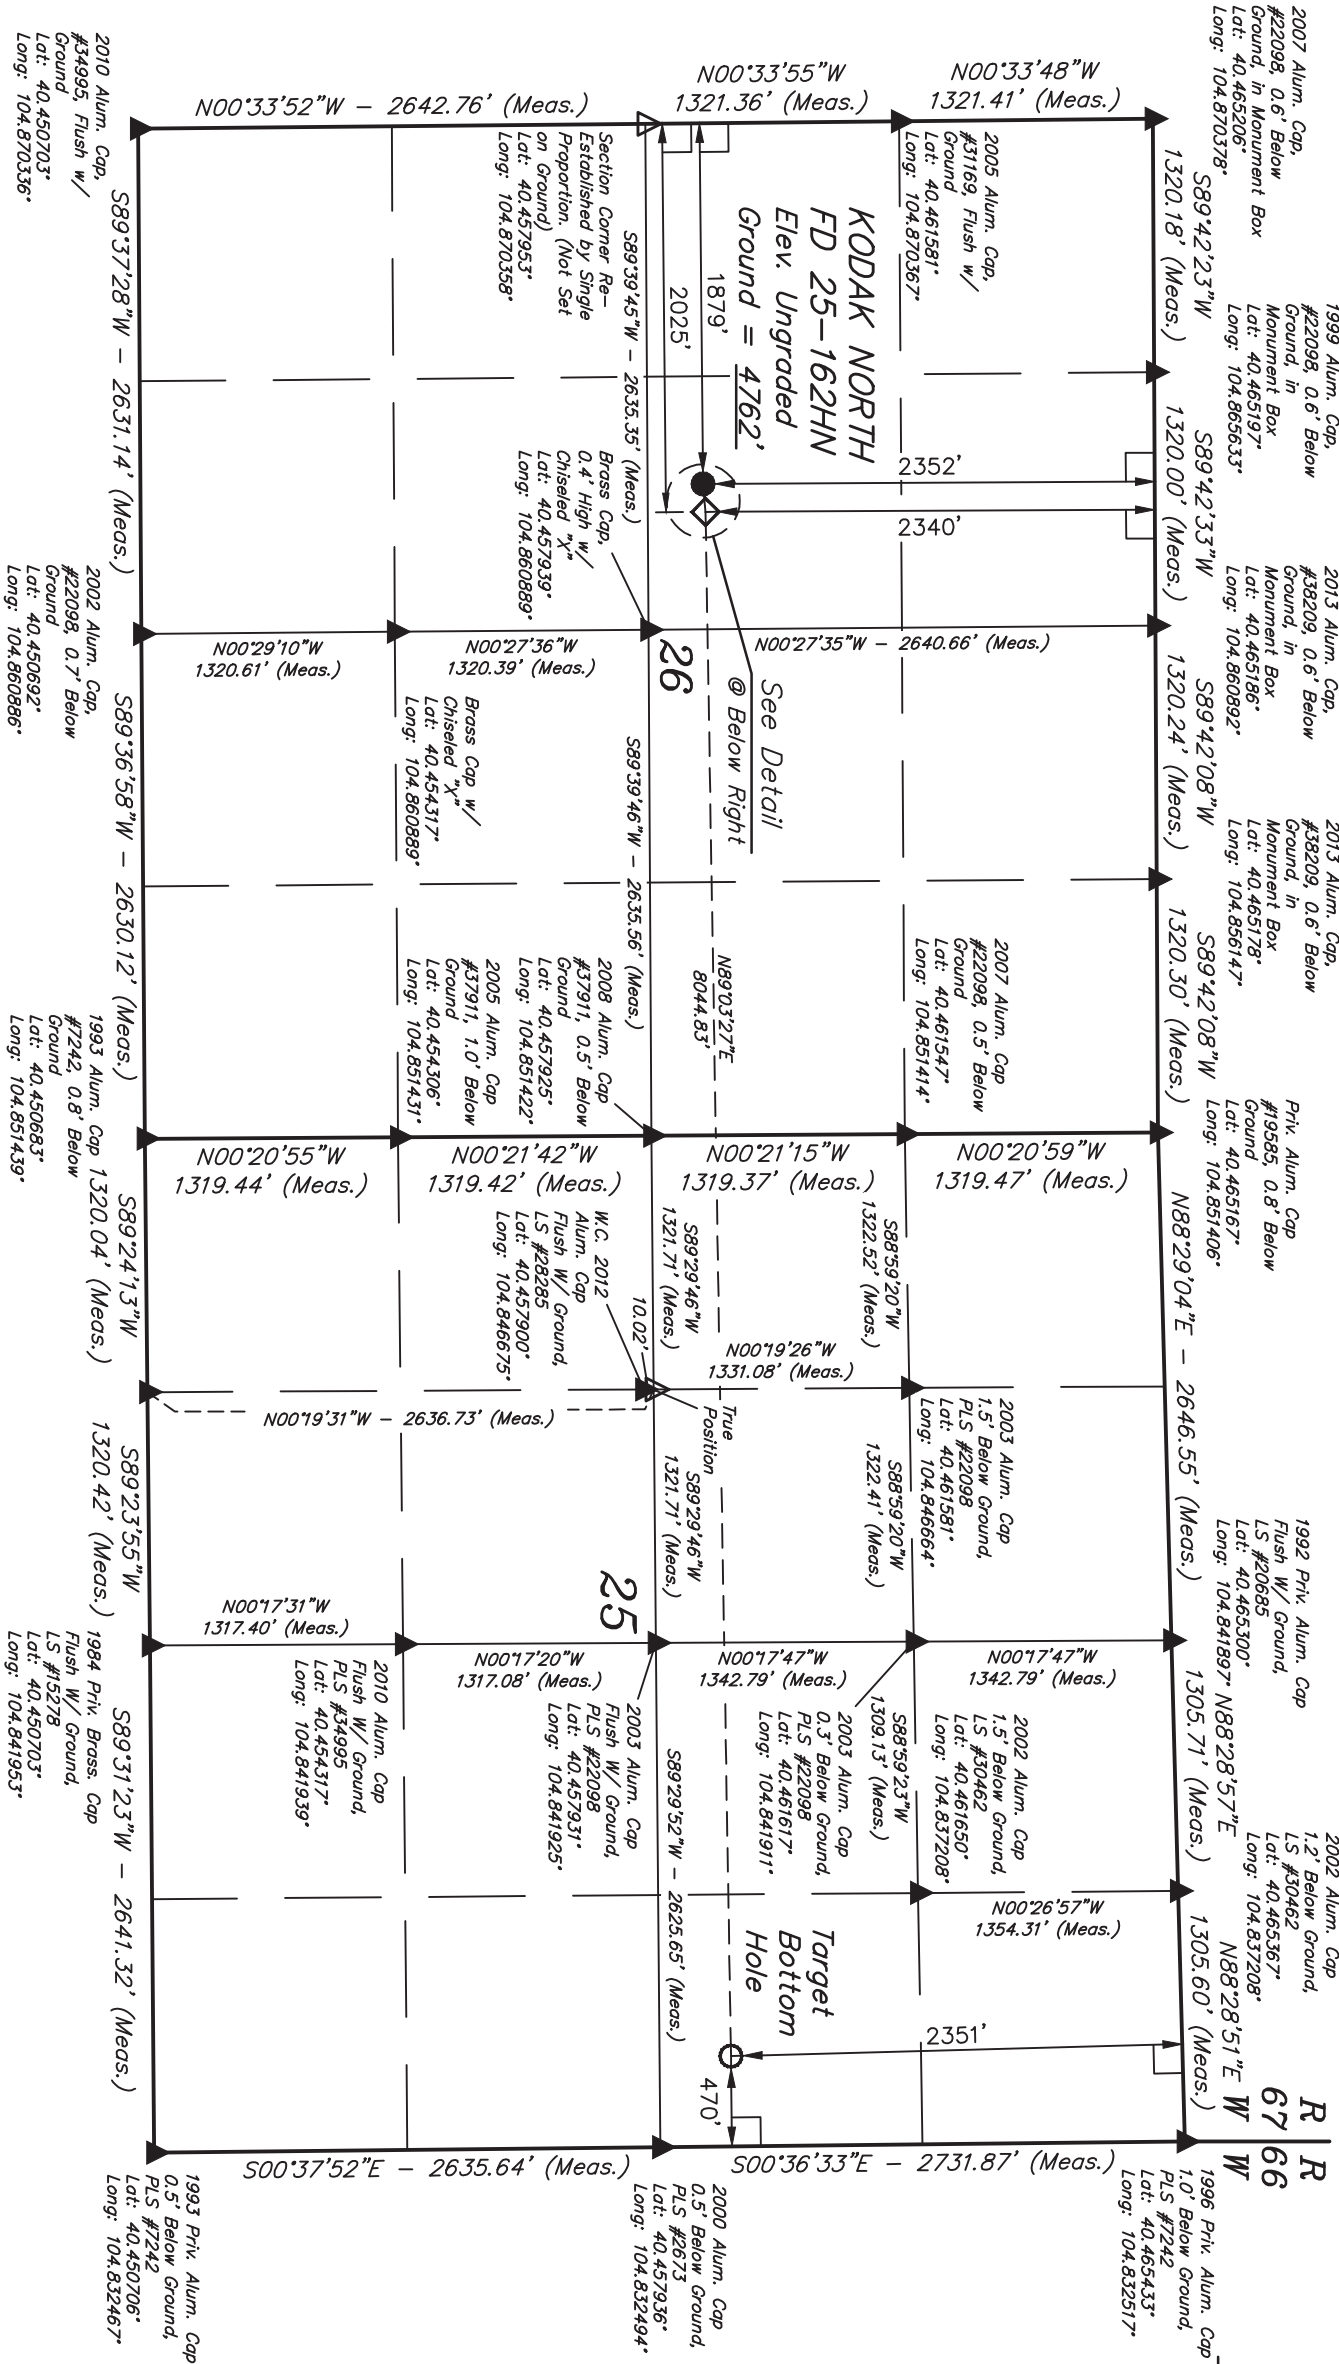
2007 Alum. Cap, #22098, 0.6' Below Ground, in Monument Box Lat: 40.465206° Long: 104.870378°

2010 Alum. Cap, #34995, Flush w/ Ground Lat: 40.450703° Long: 104.870336°

N00°33'52"W – 2642.76' (Meas.)

N00°33'55"W 1321.36' (Meas.)

N00°33'48"W 1321.41' (Meas.)

S89°42'23"W 1320.18' (Meas.)

2005 Alum. Cap, #31169, Flush w/ Ground Lat: 40.461581° Long: 104.870367°

KODAK NORTH FD 25-162HN Elev. Ungraded Ground = 4762'

Section Corner Re-Established by Single Proportion. (Not Set on Ground) Lat: 40.457953° Long: 104.870358°

S89°37'28"W – 2631.14' (Meas.)

S89°39'45"W – 2635.35' (Meas.)

1879'

2025'

1999 Alum. Cap, #22098, 0.6' Below Ground, in Monument Box Lat: 40.465197° Long: 104.865633°

2352'

2340'

S89°42'33"W 1320.00' (Meas.)

Brass Cap, 0.4' High w/ Chiseled "X" Lat: 40.457939° Long: 104.860889°

2013 Alum. Cap, #38209, 0.6' Below Ground, in Monument Box Lat: 40.465186° Long: 104.860892°

2002 Alum. Cap, #22098, 0.7' Below Ground Lat: 40.450692° Long: 104.860886°

N00°29'10"W 1320.61' (Meas.)

N00°27'36"W 1320.39' (Meas.)

N00°27'35"W – 2640.66' (Meas.)

26

See Detail @ Below Right

S89°42'08"W 1320.24' (Meas.)

Brass Cap w/ Chiseled "X" Lat: 40.454317° Long: 104.860889°

S89°36'58"W – 2630.12' (Meas.)

S89°39'46"W – 2635.56' (Meas.)

2013 Alum. Cap, #38209, 0.6' Below Ground, in Monument Box Lat: 40.465178° Long: 104.856147°

N89°03'27"E 8044.83'

2007 Alum. Cap #22098, 0.5' Below Ground Lat: 40.461547° Long: 104.851414°

S89°42'08"W 1320.30' (Meas.)

2008 Alum. Cap #37911, 0.5' Below Ground Lat: 40.457925° Long: 104.851422°

2005 Alum. Cap #37911, 1.0' Below Ground Lat: 40.454306° Long: 104.851431°

1993 Alum. Cap #7242, 0.8' Below Ground Lat: 40.450683° Long: 104.851439°

Priv. Alum. Cap #19585, 0.8' Below Ground Lat: 40.465167° Long: 104.851406°

N00°20'55"W 1319.44' (Meas.)

N00°21'42"W 1319.42' (Meas.)

N00°21'15"W 1319.37' (Meas.)

N00°20'59"W 1319.47' (Meas.)

S89°24'13"W 1320.04' (Meas.)

W.C. 2012 Alum. Cap Flush W/ Ground, LS #28285 Lat: 40.457900° Long: 104.846675°

S89°29'46"W 1321.71' (Meas.)

10.02'

S88°59'20"W 1322.52' (Meas.)

N00°19'26"W 1331.08' (Meas.)

N88°29'04"E – 2646.55' (Meas.)

N00°19'31"W – 2636.73' (Meas.)

True Position

S89°29'46"W 1321.71' (Meas.)

2003 Alum. Cap 1.5' Below Ground, PLS #22098 Lat: 40.461581° Long: 104.846664°

S88°59'20"W 1322.41' (Meas.)

1992 Priv. Alum. Cap Flush W/ Ground, LS #20685 Lat: 40.465300° Long: 104.841897°

S89°23'55"W 1320.42' (Meas.)

25

N00°17'31"W 1317.40' (Meas.)

N00°17'20"W 1317.08' (Meas.)

N00°17'47"W 1342.79' (Meas.)

N00°17'47"W 1342.79' (Meas.)

N88°28'57"E 1305.71' (Meas.)

1984 Priv. Brass. Cap Flush W/ Ground, LS #15278 Lat: 40.450703° Long: 104.841953°

2010 Alum. Cap Flush W/ Ground, PLS #34995 Lat: 40.454317° Long: 104.841939°

2003 Alum. Cap Flush W/ Ground, PLS #22098 Lat: 40.457931° Long: 104.841925°

2003 Alum. Cap 0.3' Below Ground, PLS #22098 Lat: 40.461617° Long: 104.841911°

S88°59'23"W 1309.13' (Meas.)

2002 Alum. Cap 1.5' Below Ground, LS #30462 Lat: 40.461650° Long: 104.837208°

2002 Alum. Cap 1.2' Below Ground, LS #30462 Lat: 40.465367° Long: 104.837208°

S89°31'23"W – 2641.32' (Meas.)

S89°29'52"W – 2625.65' (Meas.)

N00°26'57"W 1354.31' (Meas.)

N88°28'51"E 1305.60' (Meas.)

Target Bottom Hole

2351'

470'

R 67 W

R 66 W

S00°37'52"E – 2635.64' (Meas.)

S00°36'33"E – 2731.87' (Meas.)

1993 Priv. Alum. Cap 0.5' Below Ground, PLS #7242 Lat: 40.450706° Long: 104.832467°

2000 Alum. Cap 0.5' Below Ground, PLS #2673 Lat: 40.457936° Long: 104.832494°

1996 Priv. Alum. Cap 1.0' Below Ground, PLS #7242 Lat: 40.465433° Long: 104.832517°